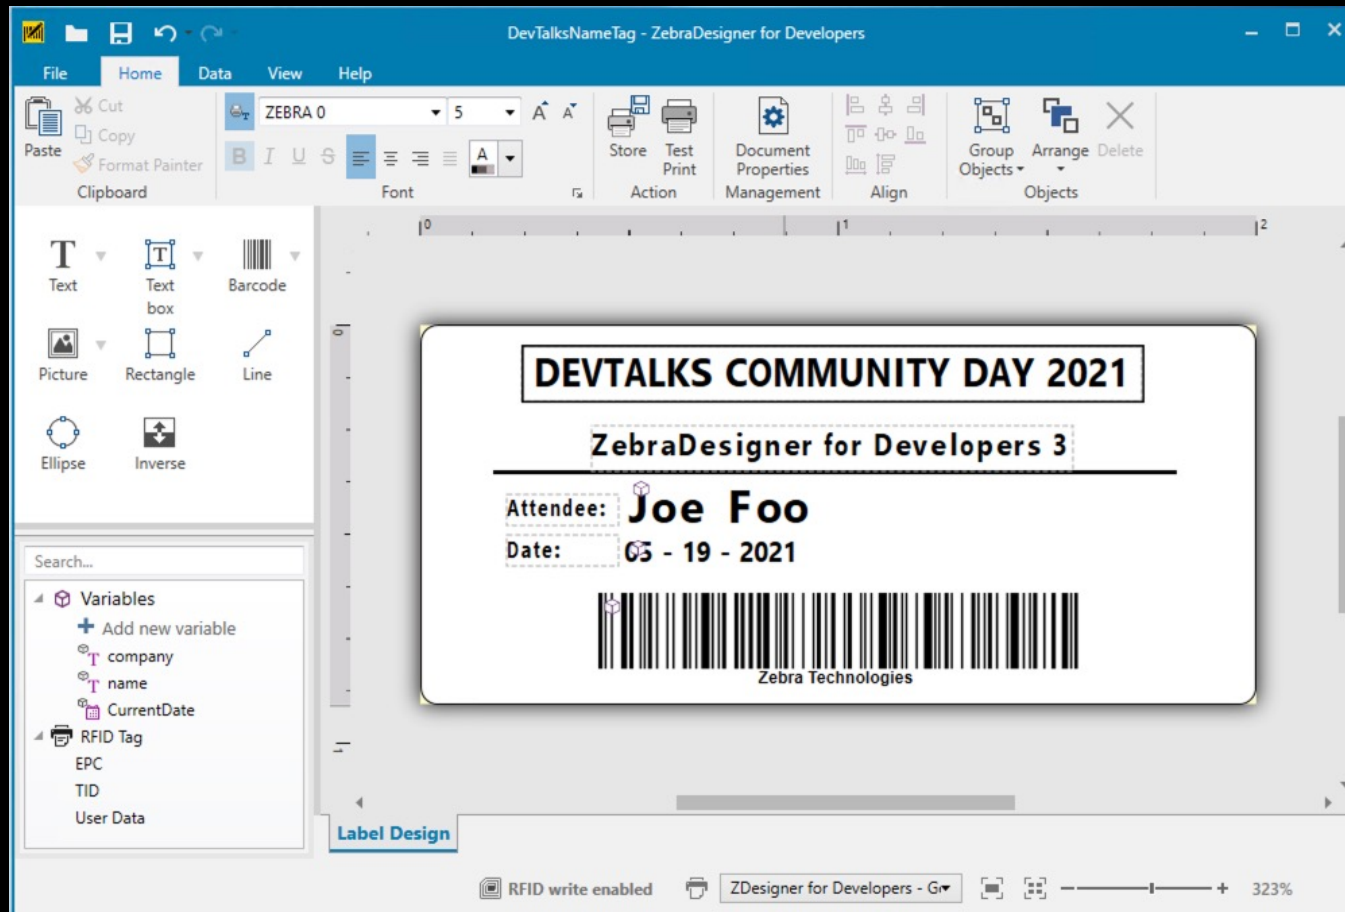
DevTalksNameTag - ZebraDesigner for Developers

File Home Data View Help

Paste
Cut
Copy
Format Painter
Clipboard

ZEBRA 0
5
B I U S
A
Font

Store
Test Print
Action

Document Properties
Management

Align

Group Objects
Arrange
Delete
Objects

Text
Text box
Barcode
Picture
Rectangle
Line
Ellipse
Inverse

Search...
Variables
Add new variable
company
name
CurrentDate
RFID Tag
EPC
TID
User Data

0
1
2
0

DEVTALKS COMMUNITY DAY 2021
ZebraDesigner for Developers 3
Attendee: Joe Foo
Date: 05 - 19 - 2021
Zebra Technologies

Label Design

RFID write enabled
ZDesigner for Developers - G
323%